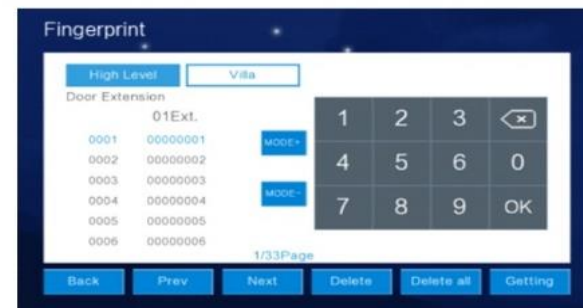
Fingerprint

High Level
Villa

Door Extension

01Ext.

| | |
|---|---|
| 0001 | 00000001 |
| 0002 | 00000002 |
| 0003 | 00000003 |
| 0004 | 00000004 |
| 0005 | 00000005 |
| 0006 | 00000006 |

MODE+
MODE-

1/33Page

| | | | |
|---|---|---|---|
| 1 | 2 | 3 | ⌫ |
| 4 | 5 | 6 | 0 |
| 7 | 8 | 9 | OK |

Back
Prev
Next
Delete
Delete all
Getting